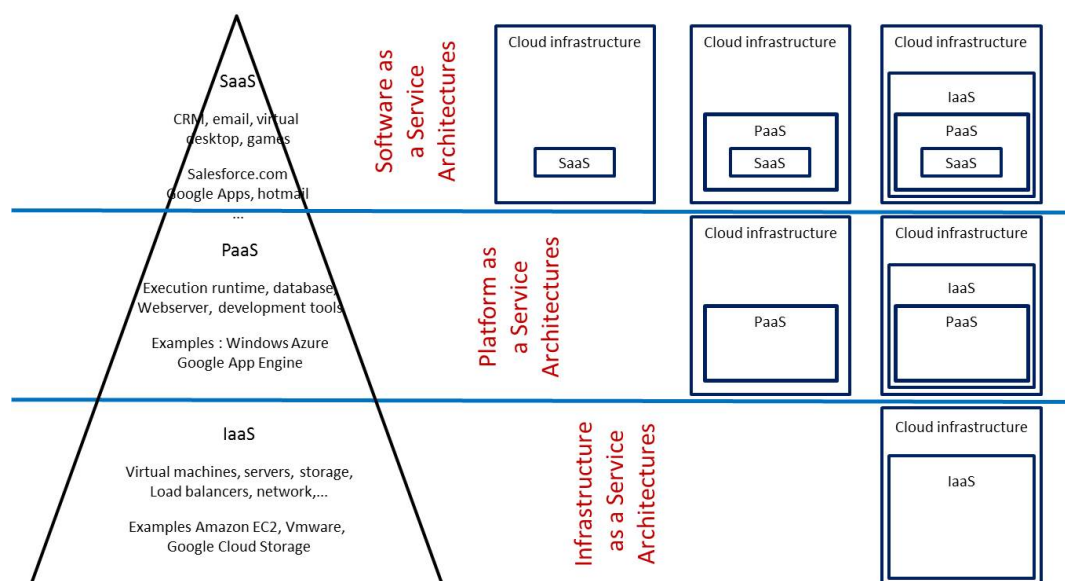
SaaS

CRM, email, virtual desktop, games

Salesforce.com
Google Apps, hotmail
...

Software as a Service Architectures

Cloud infrastructure

SaaS

Cloud infrastructure

PaaS

SaaS

Cloud infrastructure

IaaS

PaaS

SaaS

PaaS

Execution runtime, database
Webserver, development tools

Examples : Windows Azure
Google App Engine

Platform as a Service Architectures

Cloud infrastructure

PaaS

Cloud infrastructure

IaaS

PaaS

IaaS

Virtual machines, servers, storage,
Load balancers, network,...

Examples Amazon EC2, Vmware,
Google Cloud Storage

Infrastructure as a Service Architectures

Cloud infrastructure

IaaS